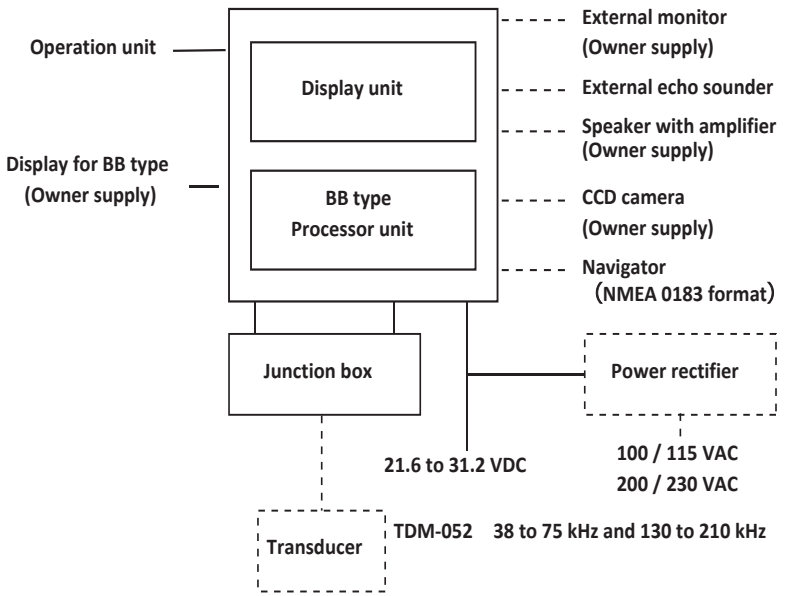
Operation unit

Display for BB type
(Owner supply)

Display unit

BB type
Processor unit

External monitor
(Owner supply)

External echo sounder

Speaker with amplifier
(Owner supply)

CCD camera
(Owner supply)

Navigator
(NMEA 0183 format)

Junction box

Power rectifier

21.6 to 31.2 VDC

100 / 115 VAC
200 / 230 VAC

Transducer

TDM-052 38 to 75 kHz and 130 to 210 kHz